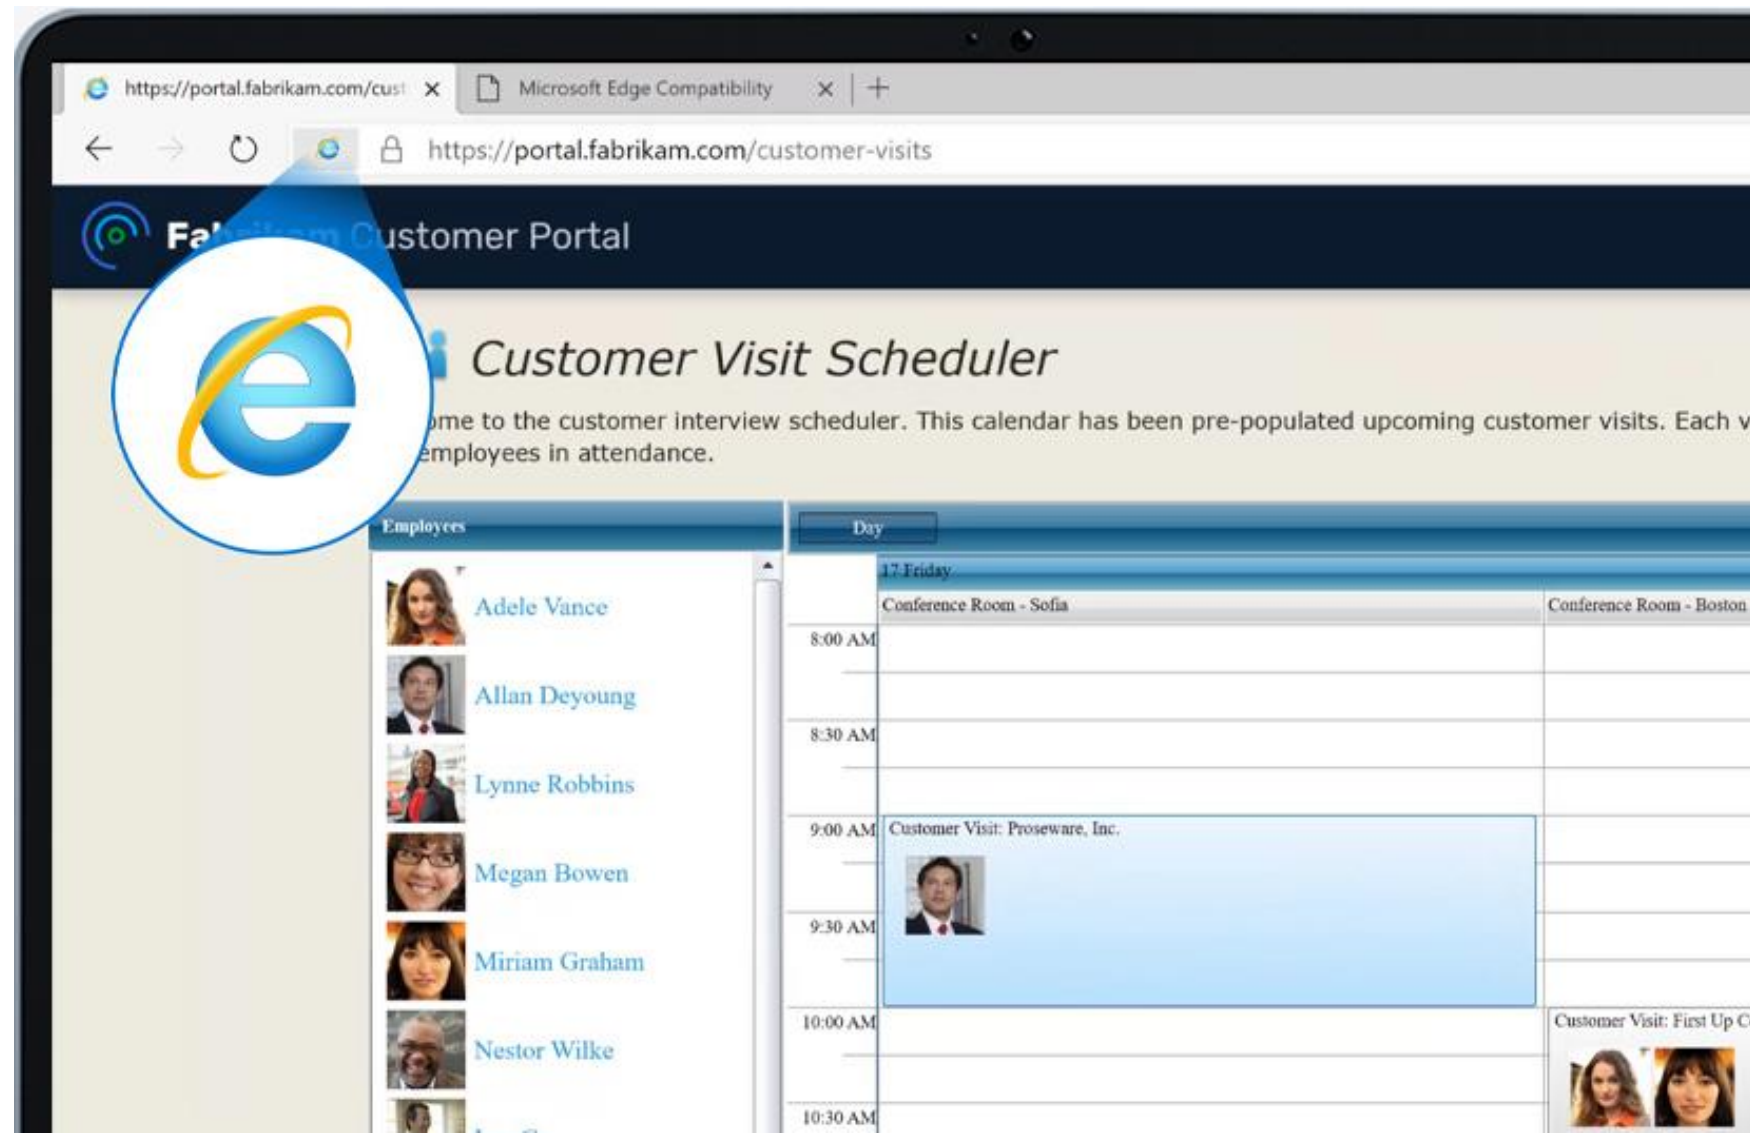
https://portal.fabrikam.com/cust ×
Microsoft Edge Compatibility ×
+

https://portal.fabrikam.com/customer-visits

Fa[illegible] Customer Portal

Customer Visit Scheduler

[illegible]ome to the customer interview scheduler. This calendar has been pre-populated upcoming customer visits. Each v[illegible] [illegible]employees in attendance.

Employees
Adele Vance
Allan Deyoung
Lynne Robbins
Megan Bowen
Miriam Graham
Nestor Wilke
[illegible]

Day
17 Friday
Conference Room - Sofia
Conference Room - Boston
8:00 AM
8:30 AM
9:00 AM
Customer Visit: Proseware, Inc.
9:30 AM
10:00 AM
Customer Visit: First Up C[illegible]
10:30 AM